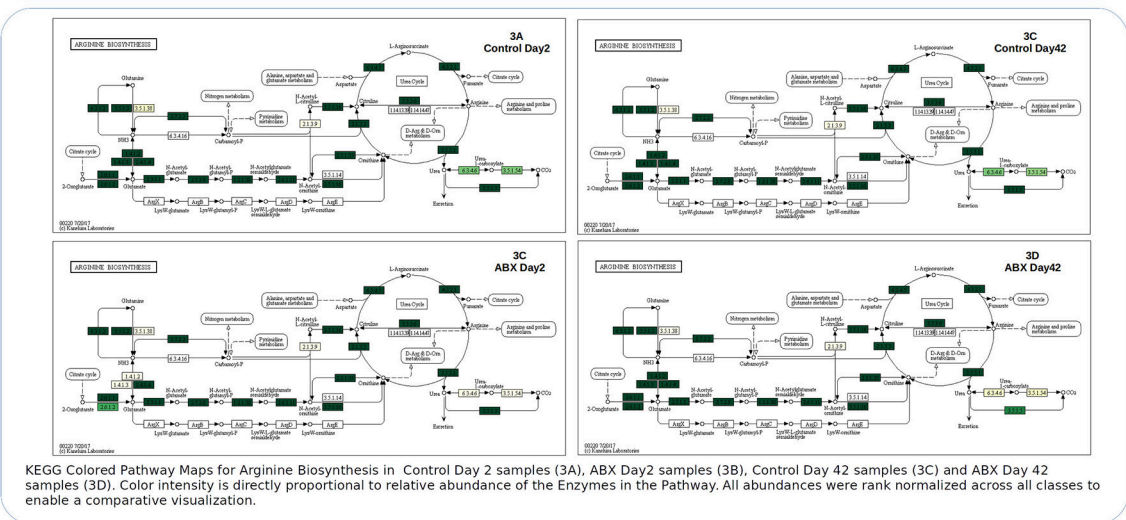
ARGININE BIOSYNTHESIS

3A
Control Day2

L-Argininosuccinate
Alanine, aspartate and glutamate metabolism
Aspartate
Citrate cycle
Urea Cycle
Fumarate
Glutamine
3.5.1.38
Nitrogen metabolism
N-Acetyl-L-citrulline
Citrulline
1.14.13.39
1.14.14.47
Arginine
Arginine and proline metabolism
Pyrimidine metabolism
6.3.4.16
2.1.3.9
Carbamoyl-P
D-Arg & D-Orn metabolism
NH3
Citrate cycle
N-Acetyl-glutamate
N-Acetyl-glutamyl-P
N-Acetylglutamate semialdehyde
Ornithine
Urea
Urea-1-carboxylate
6.3.4.6
3.5.1.54
CO2
2-Oxoglutarate
Glutamate
3.5.1.14
N-Acetyl-ornithine
ArgX
ArgB
ArgC
ArgD
ArgE
LysW-glutamate
LysW-glutamyl-P
LysW-L-glutamate semialdehyde
LysW-ornithine
Excretion
00220 7/20/17
(c) Kanehisa Laboratories

ARGININE BIOSYNTHESIS

3C
Control Day42

ARGININE BIOSYNTHESIS

3C
ABX Day2

1.4.1.2
1.4.1.3

ARGININE BIOSYNTHESIS

3D
ABX Day42

KEGG Colored Pathway Maps for Arginine Biosynthesis in Control Day 2 samples (3A), ABX Day2 samples (3B), Control Day 42 samples (3C) and ABX Day 42 samples (3D). Color intensity is directly proportional to relative abundance of the Enzymes in the Pathway. All abundances were rank normalized across all classes to enable a comparative visualization.